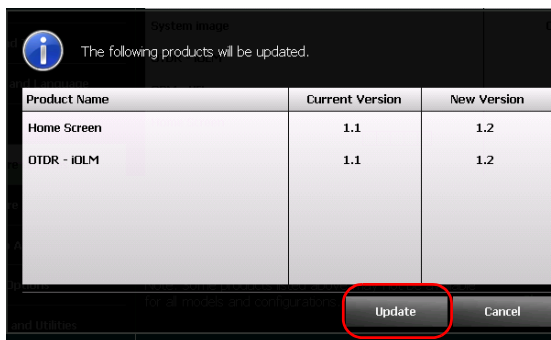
System image

and Language

The following products will be updated.

| Product Name | Current Version | New Version |
|---|---|---|
| Home Screen | 1.1 | 1.2 |
| OTDR - iOLM | 1.1 | 1.2 |

for all models and configurations

and Utilities

Update

Cancel